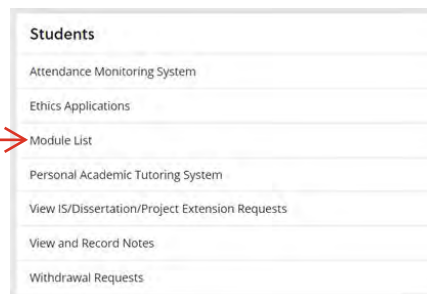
Students

Attendance Monitoring System

Ethics Applications

Module List

Personal Academic Tutoring System

View IS/Dissertation/Project Extension Requests

View and Record Notes

Withdrawal Requests